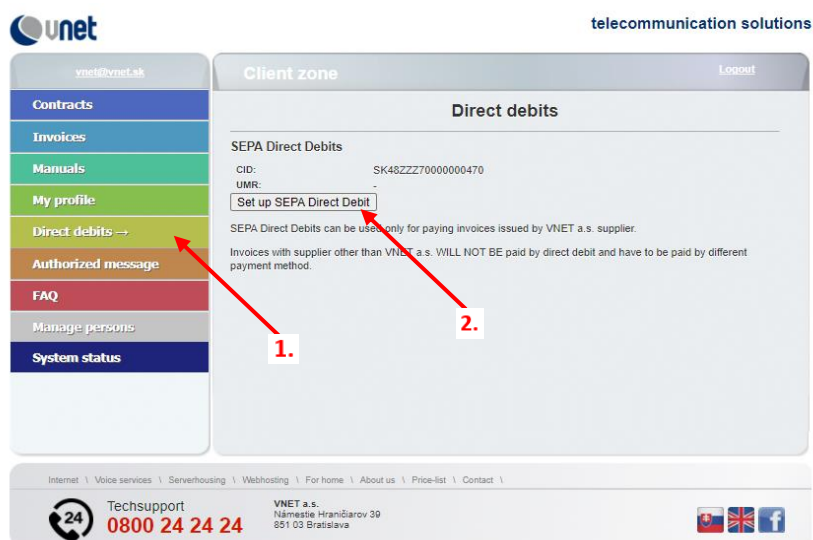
vnet

telecommunication solutions

vnet@vnet.sk

Client zone

Logout

Contracts
Invoices
Manuals
My profile
Direct debits →
Authorized message
FAQ
Manage persons
System status

Direct debits

SEPA Direct Debits

CID: SK48ZZZ70000000470
UMR: -

Set up SEPA Direct Debit

SEPA Direct Debits can be used only for paying invoices issued by VNET a.s. supplier.

Invoices with supplier other than VNET a.s. WILL NOT BE paid by direct debit and have to be paid by different payment method.

1.

2.

Internet \ Voice services \ Serverhousing \ Webhosting \ For home \ About us \ Price-list \ Contact \

24

Techsupport
0800 24 24 24

VNET a.s.
Námestie Hraničiarov 39
851 03 Bratislava